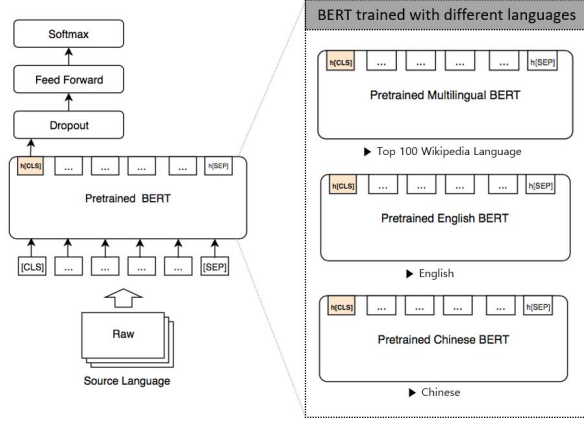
Softmax

Feed Forward

Dropout

h[CLS] ... ... ... ... h[SEP]

Pretrained BERT

[CLS] ... ... ... ... [SEP]

Raw

Source Language

BERT trained with different languages

h[CLS] ... ... ... ... h[SEP]

Pretrained Multilingual BERT

▶ Top 100 Wikipedia Language

h[CLS] ... ... ... ... h[SEP]

Pretrained English BERT

▶ English

h[CLS] ... ... ... ... h[SEP]

Pretrained Chinese BERT

▶ Chinese